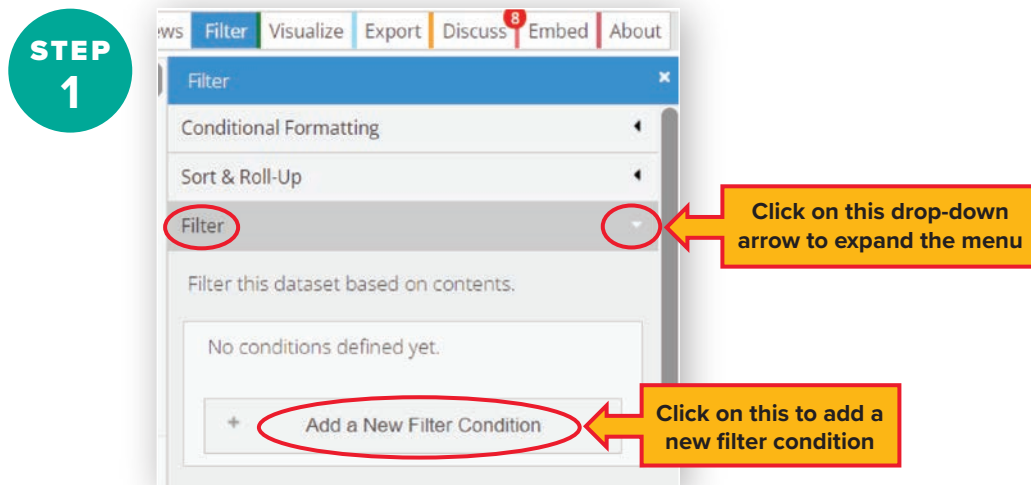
STEP 1

ews Filter Visualize Export Discuss 8 Embed About

Filter ×

Conditional Formatting

Sort & Roll-Up

Filter

Filter this dataset based on contents.

No conditions defined yet.

+ Add a New Filter Condition

Click on this drop-down arrow to expand the menu

Click on this to add a new filter condition